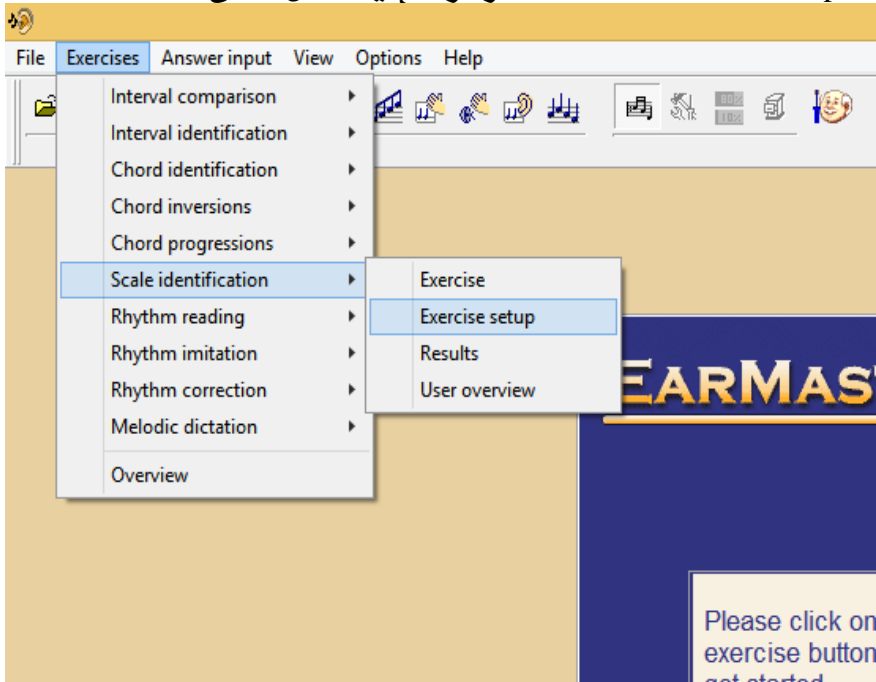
File Exercises Answer input View Options Help

Interval comparison
Interval identification
Chord identification
Chord inversions
Chord progressions
Scale identification
Rhythm reading
Rhythm imitation
Rhythm correction
Melodic dictation
Overview

Exercise
Exercise setup
Results
User overview

EARMAS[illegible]

Please click on
exercise button
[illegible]